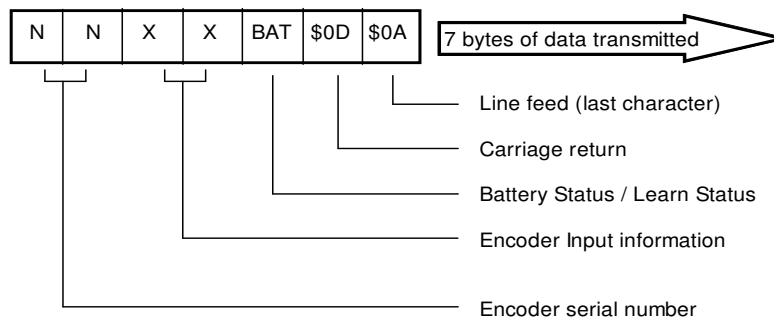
| N | N | X | X | BAT | \$0D | \$0A |
|---|---|---|---|---|---|---|

7 bytes of data transmitted

Line feed (last character)

Carriage return

Battery Status / Learn Status

Encoder Input information

Encoder serial number